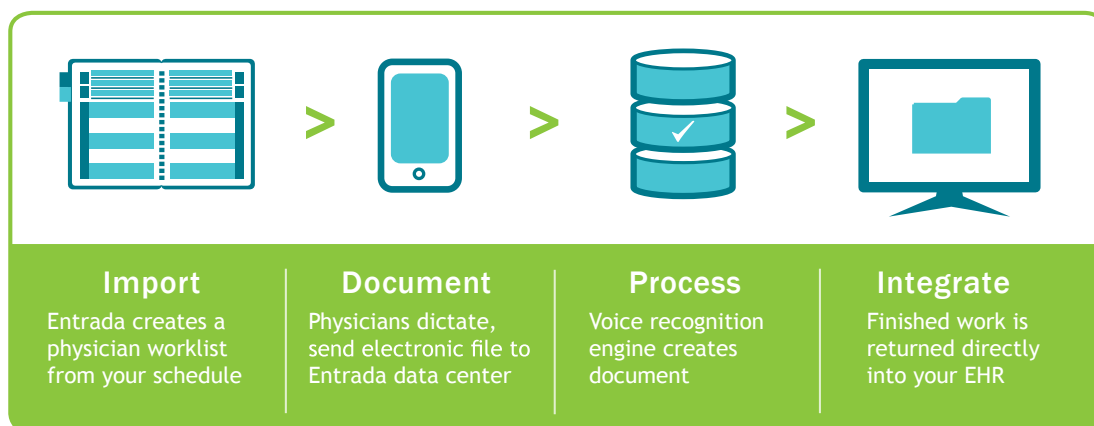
>
>
>

Import
Entrada creates a physician worklist from your schedule

Document
Physicians dictate, send electronic file to Entrada data center

Process
Voice recognition engine creates document

Integrate
Finished work is returned directly into your EHR